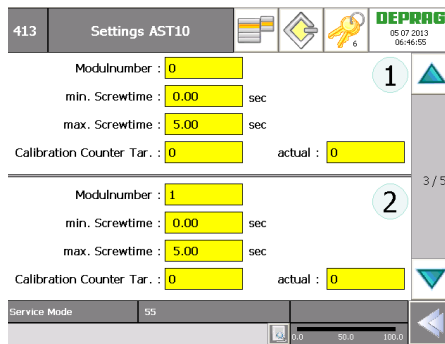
413

Settings AST10

6

DEPRAG
05 07 2013
06:46:55

Modulnumber : 0

min. Screwtime : 0.00 sec

max. Screwtime : 5.00 sec

Calibration Counter Tar. : 0 actual : 0

1

3 / 5

Modulnumber : 1

min. Screwtime : 0.00 sec

max. Screwtime : 5.00 sec

Calibration Counter Tar. : 0 actual : 0

2

Service Mode 55

0.0 50.0 100.0